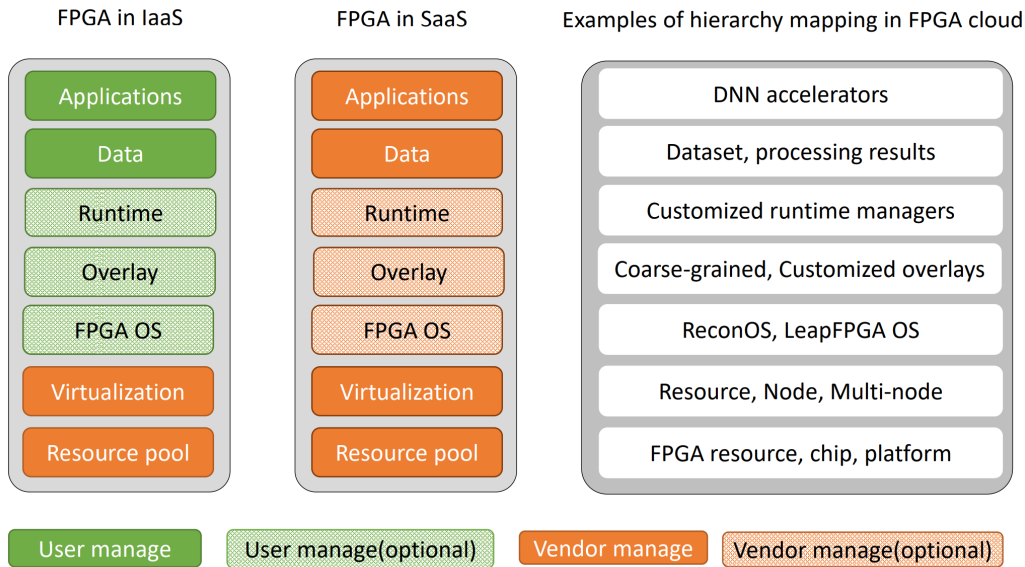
FPGA in IaaS

Applications
Data
Runtime
Overlay
FPGA OS
Virtualization
Resource pool

FPGA in SaaS

Applications
Data
Runtime
Overlay
FPGA OS
Virtualization
Resource pool

Examples of hierarchy mapping in FPGA cloud

DNN accelerators
Dataset, processing results
Customized runtime managers
Coarse-grained, Customized overlays
ReconOS, LeapFPGA OS
Resource, Node, Multi-node
FPGA resource, chip, platform

User manage
User manage(optional)
Vendor manage
Vendor manage(optional)